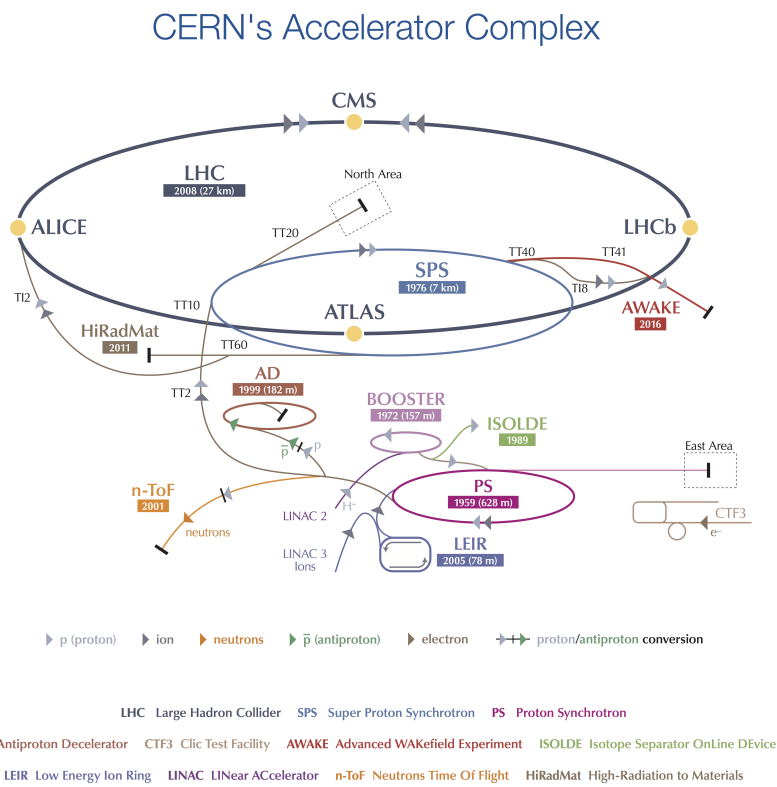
CERN's Accelerator Complex

CMS

LHC
2008 (27 km)

North Area

ALICE

LHCb

TT20

TT40

TT41

SPS
1976 (7 km)

TI8

TI2

TT10

ATLAS

AWAKE
2016

HiRadMat
2011

TT60

AD
1999 (182 m)

TT2

BOOSTER
1972 (157 m)

ISOLDE
1989

$\bar{p}$

p

East Area

n-ToF
2001

H+

PS
1959 (628 m)

CTF3

e–

neutrons

LINAC 2

LINAC 3
Ions

LEIR
2005 (78 m)

p (proton)   ion   neutrons   $\bar{p}$ (antiproton)   electron   proton/antiproton conversion

LHC Large Hadron Collider   SPS Super Proton Synchrotron   PS Proton Synchrotron

Antiproton Decelerator   CTF3 Clic Test Facility   AWAKE Advanced WAKefield Experiment   ISOLDE Isotope Separator OnLine DEvice

LEIR Low Energy Ion Ring   LINAC LINear ACcelerator   n-ToF Neutrons Time Of Flight   HiRadMat High-Radiation to Materials